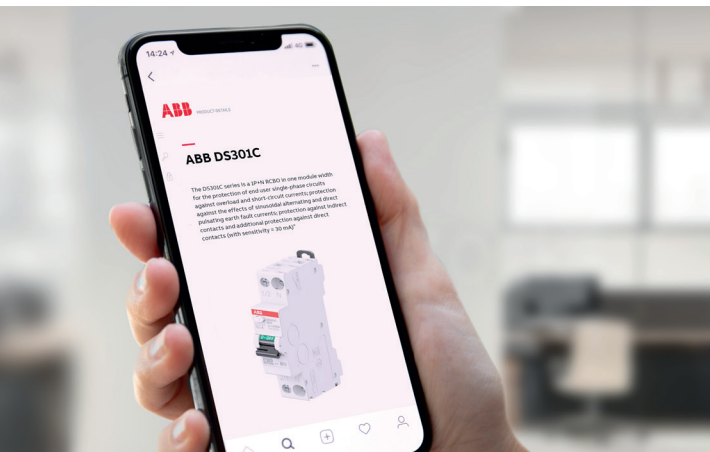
14:24

ABB PRODUCT DETAILS

ABB DS301C

The DS301C series is a 1P+N RCBO in one module width for the protection of end user single-phase circuits against overload and short-circuit currents; protection against the effects of sinusoidal alternating and direct pulsating earth fault currents; protection against indirect contacts and additional protection against direct contacts (with sensitivity = 30 mA)*

ABB